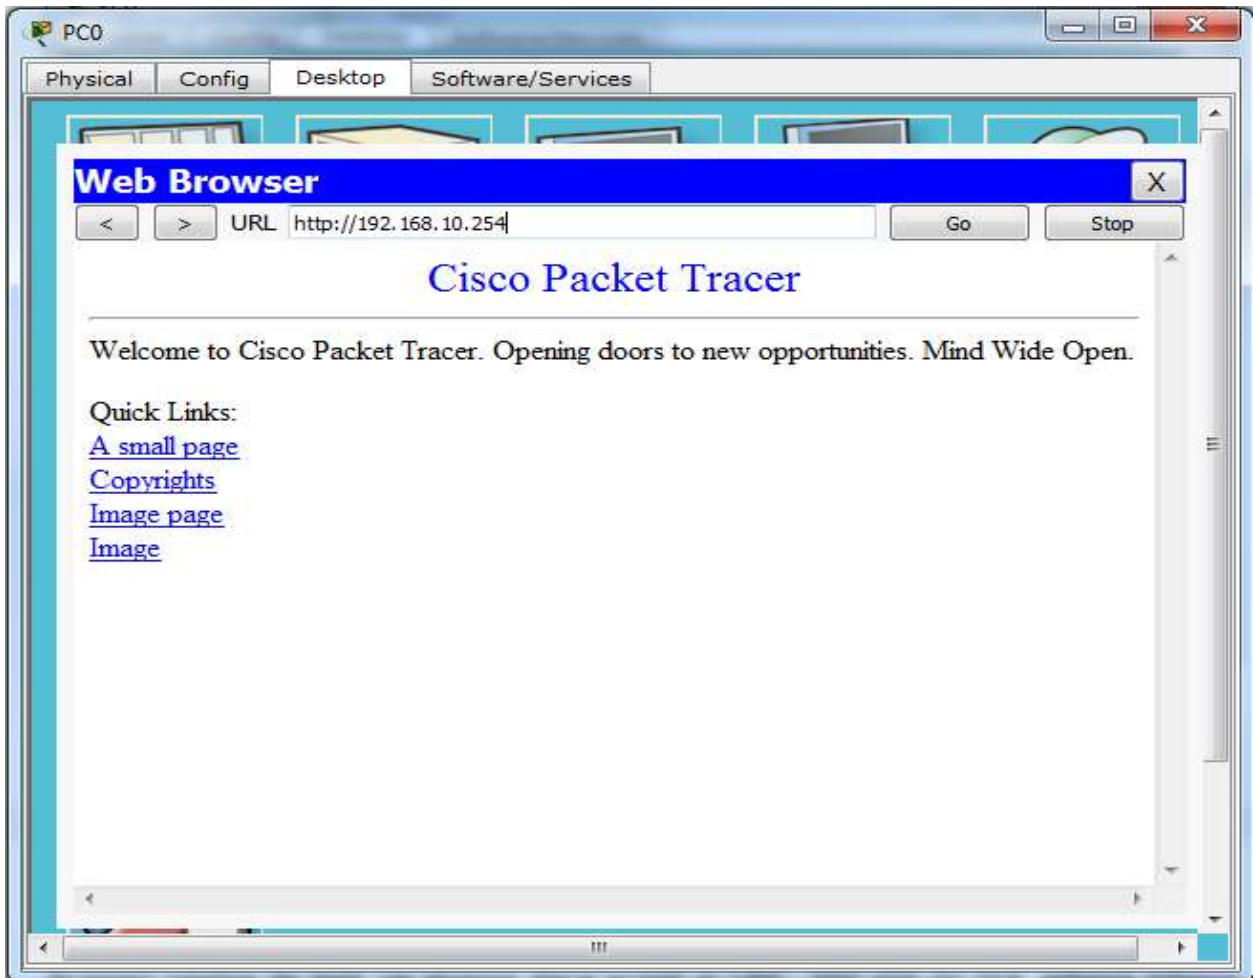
PC0

Physical | Config | Desktop | Software/Services

Web Browser

X

< > URL http://192.168.10.254 Go Stop

Cisco Packet Tracer

Welcome to Cisco Packet Tracer. Opening doors to new opportunities. Mind Wide Open.

Quick Links:
A small page
Copyrights
Image page
Image